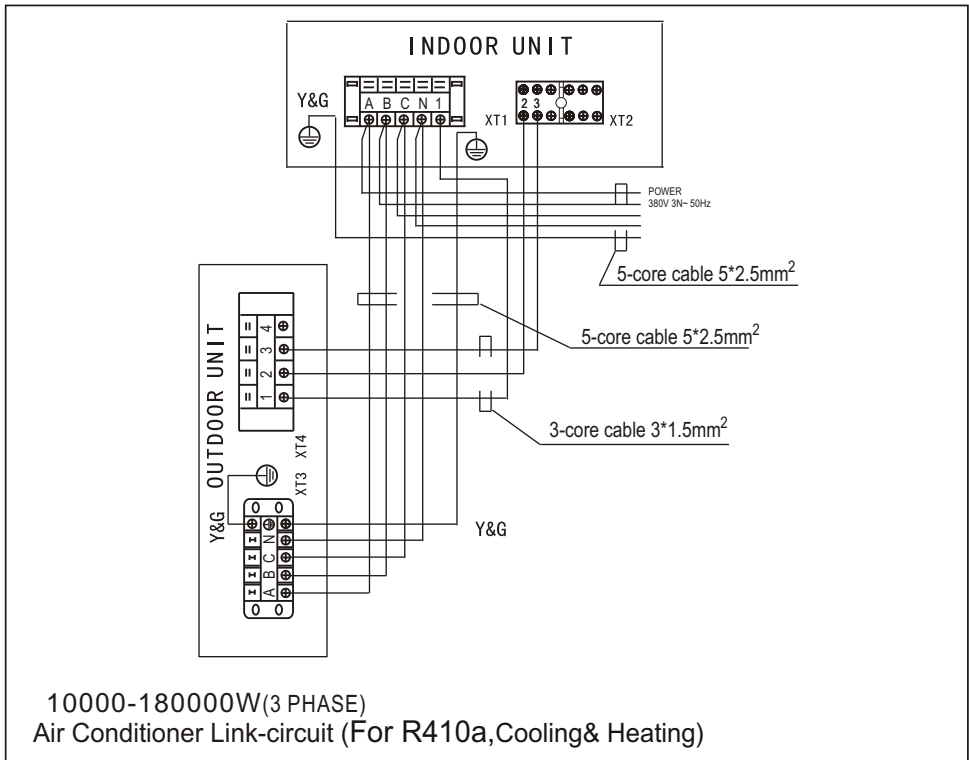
INDOOR UNIT

Y&G

A B C N 1

XT1

2 3

XT2

POWER
380V 3N~ 50Hz

5-core cable 5*2.5mm$^2$

OUTDOOR UNIT

4 3 2 1

5-core cable 5*2.5mm$^2$

3-core cable 3*1.5mm$^2$

XT4

XT3

Y&G

A B C N

Y&G

10000-180000W(3 PHASE)
Air Conditioner Link-circuit (For R410a,Cooling& Heating)